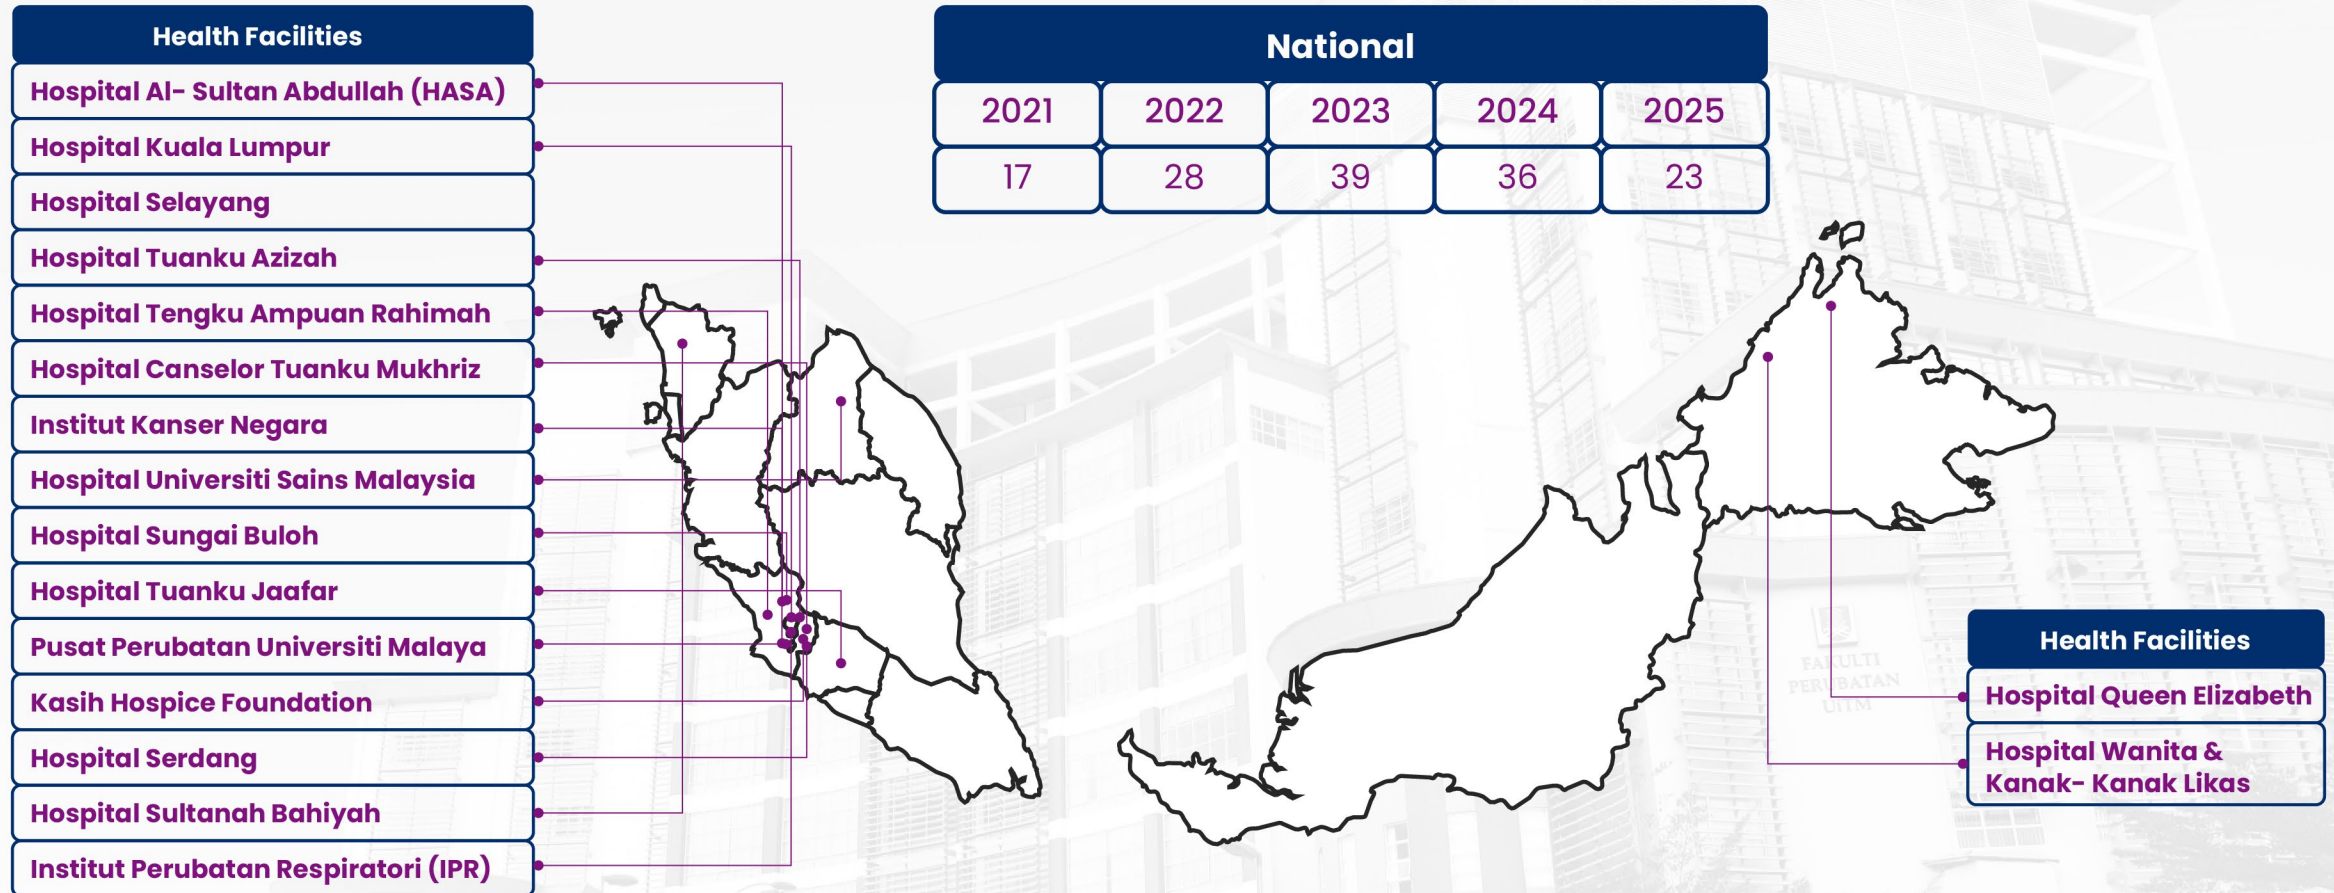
Health Facilities

Hospital Al- Sultan Abdullah (HASA)
Hospital Kuala Lumpur
Hospital Selayang
Hospital Tuanku Azizah
Hospital Tengku Ampuan Rahimah
Hospital Canselor Tuanku Mukhriz
Institut Kanser Negara
Hospital Universiti Sains Malaysia
Hospital Sungai Buloh
Hospital Tuanku Jaafar
Pusat Perubatan Universiti Malaya
Kasih Hospice Foundation
Hospital Serdang
Hospital Sultanah Bahiyah
Institut Perubatan Respiratori (IPR)

National

| 2021 | 2022 | 2023 | 2024 | 2025 |
|---|---|---|---|---|
| 17 | 28 | 39 | 36 | 23 |

Health Facilities

Hospital Queen Elizabeth
Hospital Wanita & Kanak- Kanak Likas

FAKULTI PERUBATAN UiTM